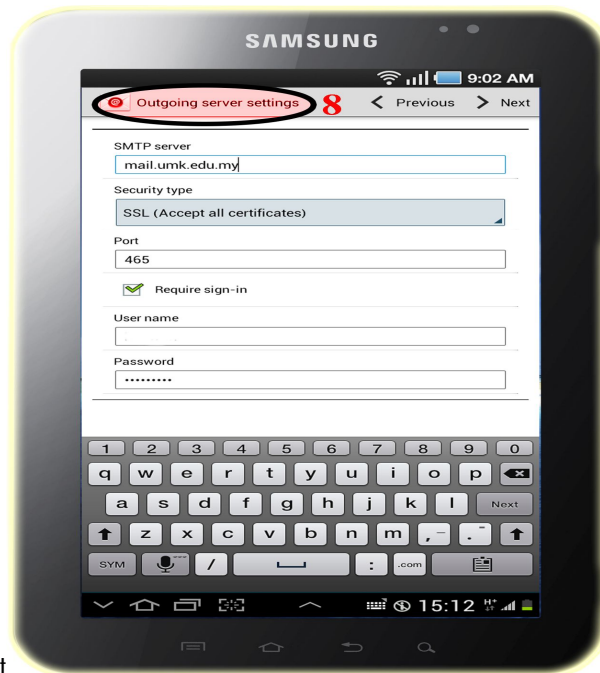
SAMSUNG

9:02 AM

Outgoing server settings 8 Previous Next

SMTP server
mail.umk.edu.my

Security type
SSL (Accept all certificates)

Port
465

Require sign-in

User name

Password
•••••••••

1 2 3 4 5 6 7 8 9 0
q w e r t y u i o p
a s d f g h j k l Next
z x c v b n m , - . ?
SYM / : .com

15:12